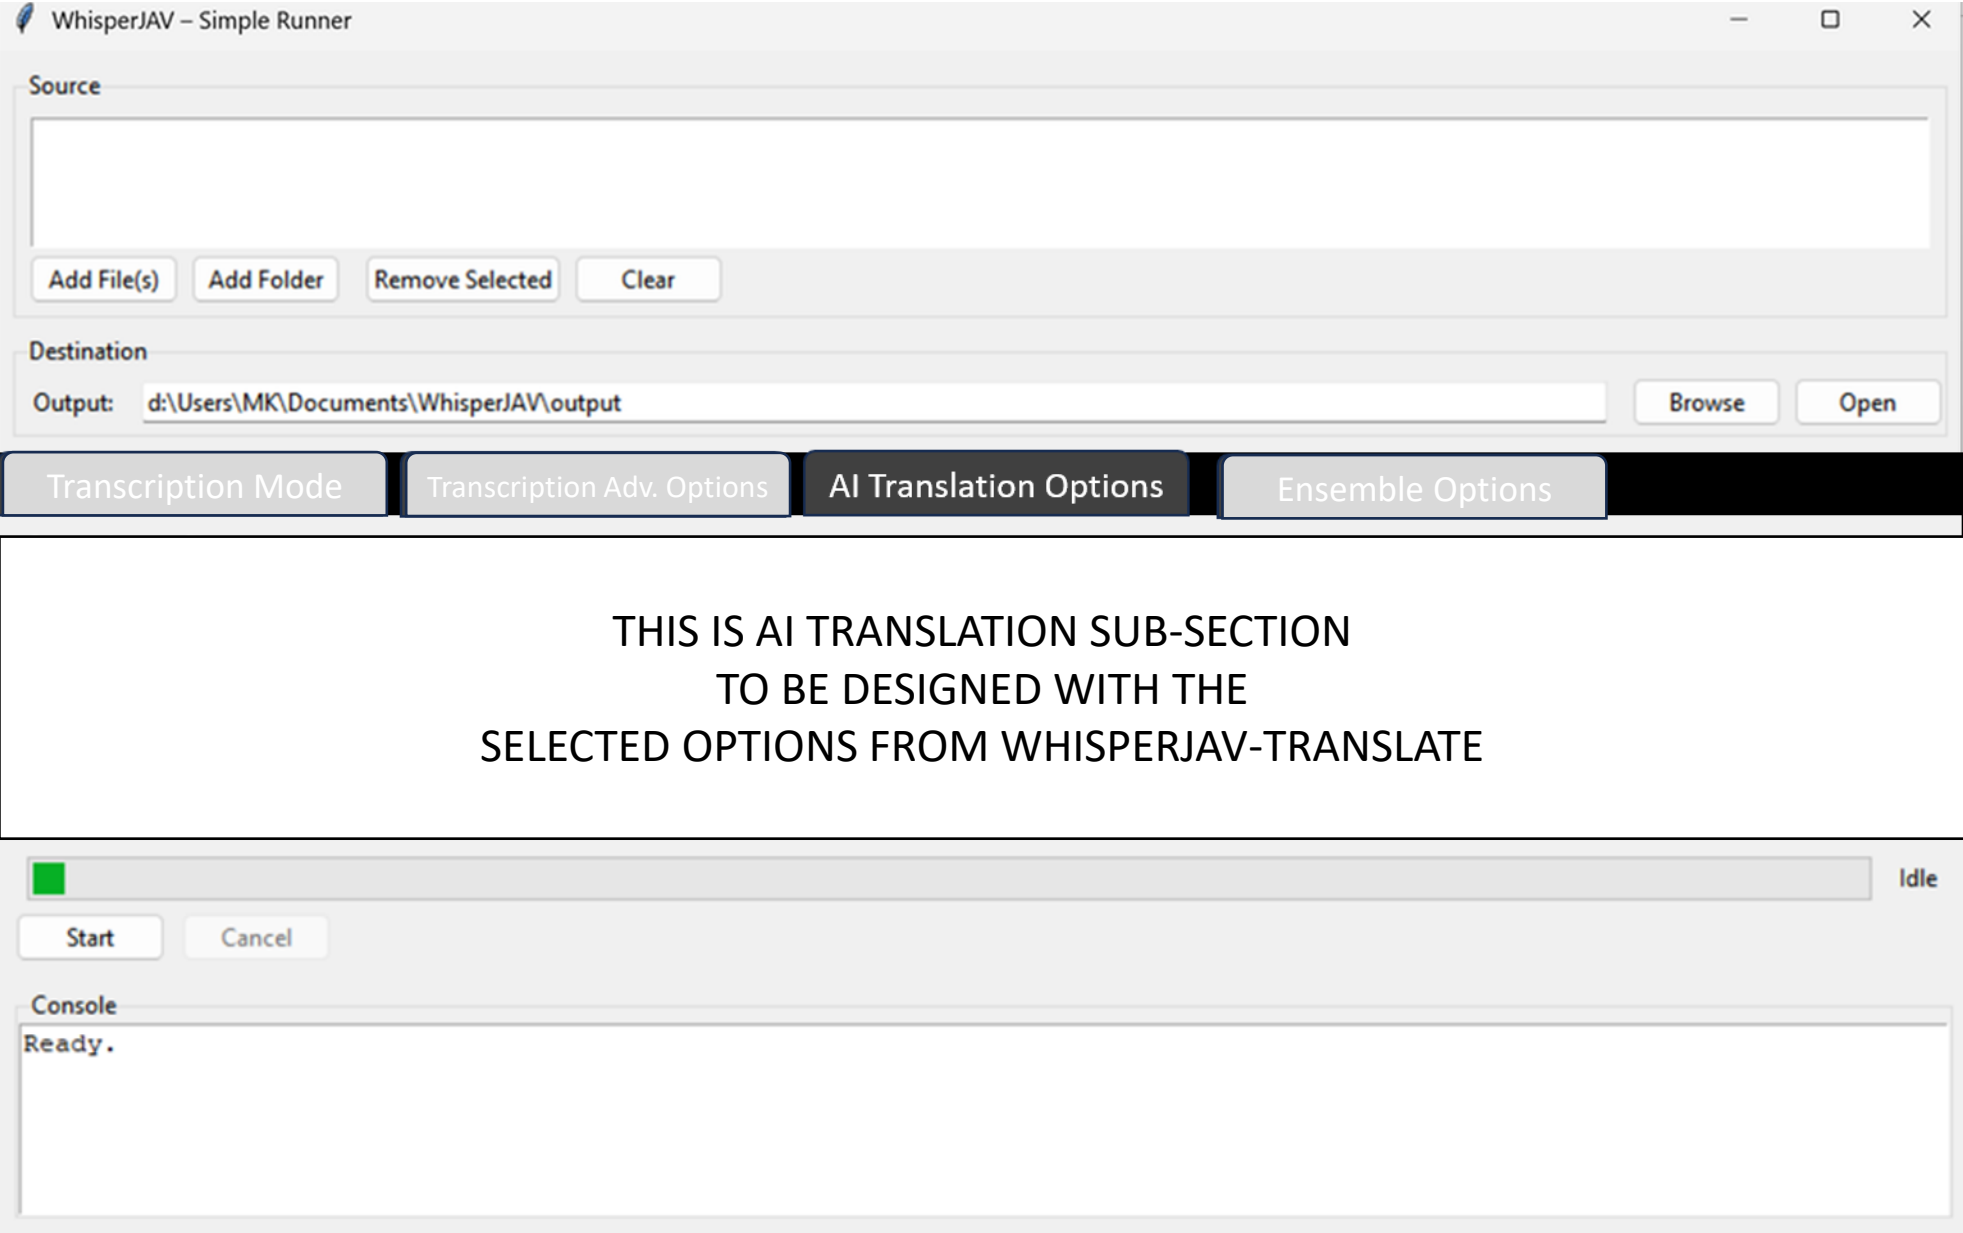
WhisperJAV – Simple Runner

Source

Add File(s) Add Folder Remove Selected Clear

Destination

Output: d:\Users\MK\Documents\WhisperJAV\output

Browse Open

Transcription Mode Transcription Adv. Options AI Translation Options Ensemble Options

THIS IS AI TRANSLATION SUB-SECTION
TO BE DESIGNED WITH THE
SELECTED OPTIONS FROM WHISPERJAV-TRANSLATE

Idle

Start Cancel

Console

Ready.